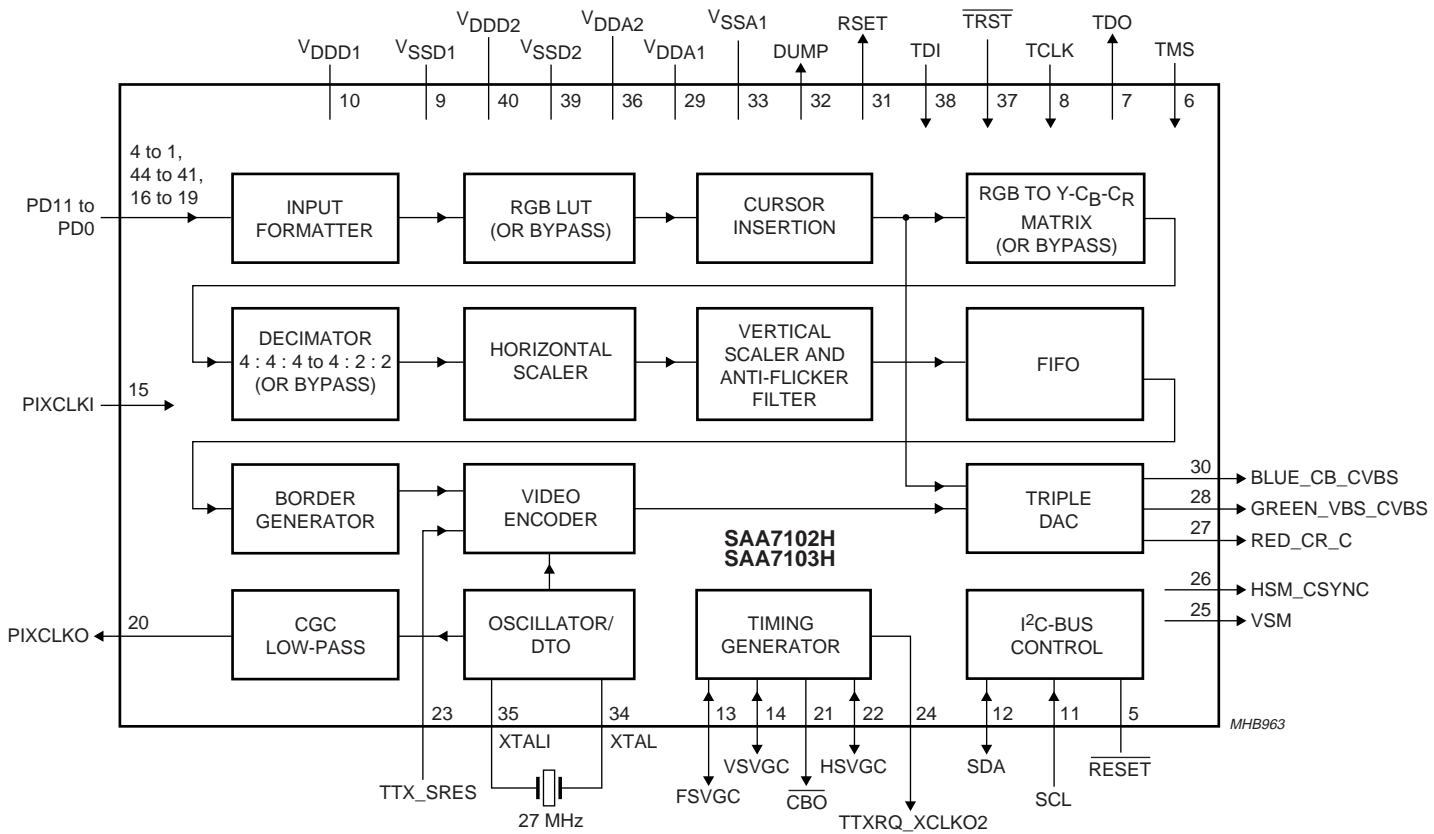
$V_{DDD1}$ $V_{SSD1}$ $V_{DDD2}$ $V_{SSD2}$ $V_{DDA2}$ $V_{DDA1}$ $V_{SSA1}$ DUMP RSET TDI $\overline{TRST}$ TCLK TDO TMS

10 9 40 39 36 29 33 32 31 38 37 8 7 6

4 to 1, 44 to 41, 16 to 19

PD11 to PD0

INPUT FORMATTER

RGB LUT (OR BYPASS)

CURSOR INSERTION

RGB TO Y-$C_B$-$C_R$ MATRIX (OR BYPASS)

DECIMATOR 4 : 4 : 4 to 4 : 2 : 2 (OR BYPASS)

HORIZONTAL SCALER

VERTICAL SCALER AND ANTI-FLICKER FILTER

FIFO

15

PIXCLKI

BORDER GENERATOR

VIDEO ENCODER

TRIPLE DAC

30 BLUE_CB_CVBS
28 GREEN_VBS_CVBS
27 RED_CR_C

SAA7102H
SAA7103H

26 HSM_CSYNC
25 VSM

PIXCLKO 20

CGC LOW-PASS

OSCILLATOR/ DTO

TIMING GENERATOR

$I^2$C-BUS CONTROL

23 35 34 13 14 21 22 24 12 11 5

MHB963

XTALI XTAL

TTX_SRES

27 MHz

FSVGC VSVGC $\overline{CBO}$ HSVGC TTXRQ_XCLKO2 SDA SCL $\overline{RESET}$